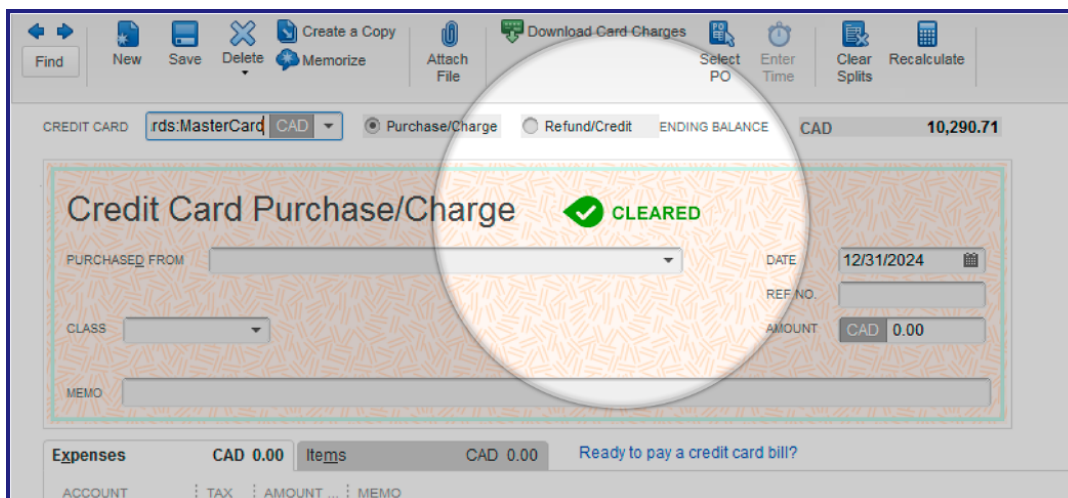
Find

New

Save

Delete

Create a Copy

Memorize

Attach File

Download Card Charges

Select PO

Enter Time

Clear Splits

Recalculate

CREDIT CARD rds:MasterCard CAD

Purchase/Charge

Refund/Credit

ENDING BALANCE CAD 10,290.71

Credit Card Purchase/Charge

CLEARED

PURCHASED FROM

DATE 12/31/2024

REF NO.

CLASS

AMOUNT CAD 0.00

MEMO

Expenses CAD 0.00

Items CAD 0.00

Ready to pay a credit card bill?

ACCOUNT TAX AMOUNT ... MEMO